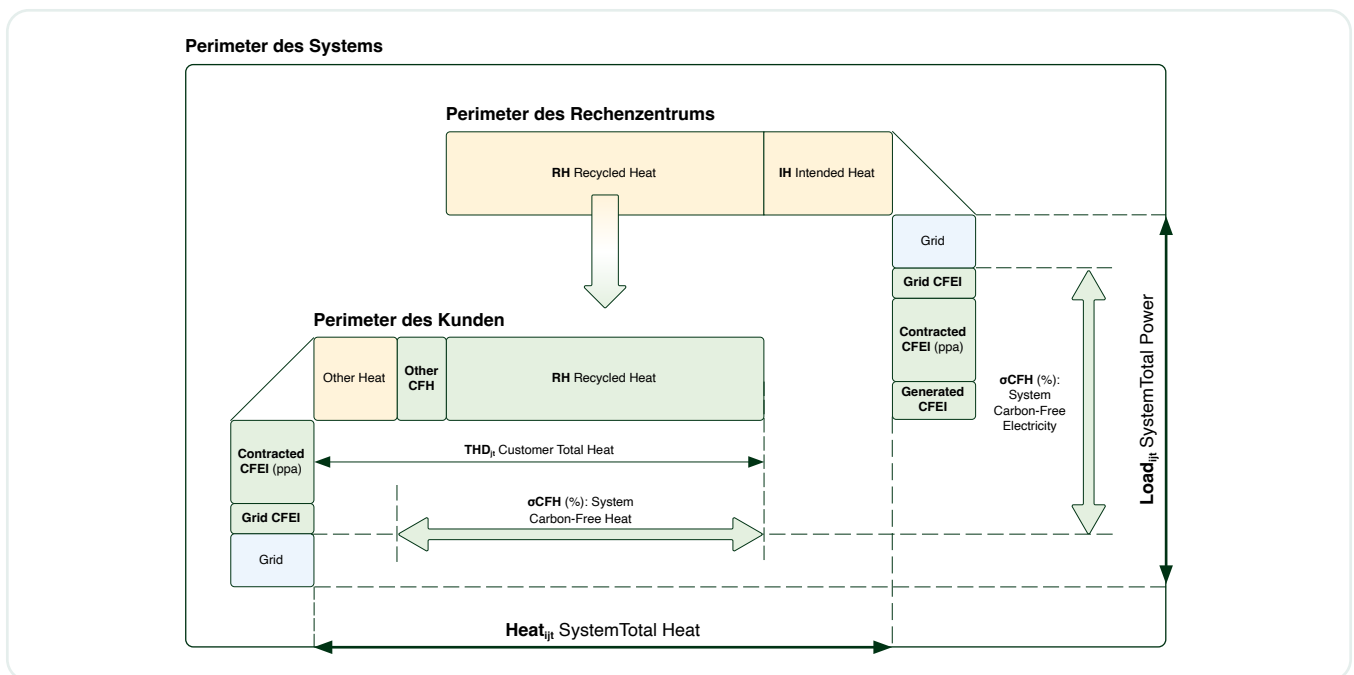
Perimeter des Systems

Perimeter des Rechenzentrums

**RH** Recycled Heat

**IH** Intended Heat

Grid

Grid CFEI

Contracted CFEI (ppa)

Generated CFEI

**σCFH** (%): System Carbon-Free Electricity

**Load$_{ijt}$** SystemTotal Power

Perimeter des Kunden

Other Heat

Other CFH

**RH** Recycled Heat

Contracted CFEI (ppa)

Grid CFEI

Grid

**THD$_{ijt}$** Customer Total Heat

**σCFH** (%): System Carbon-Free Heat

**Heat$_{ijt}$** SystemTotal Heat